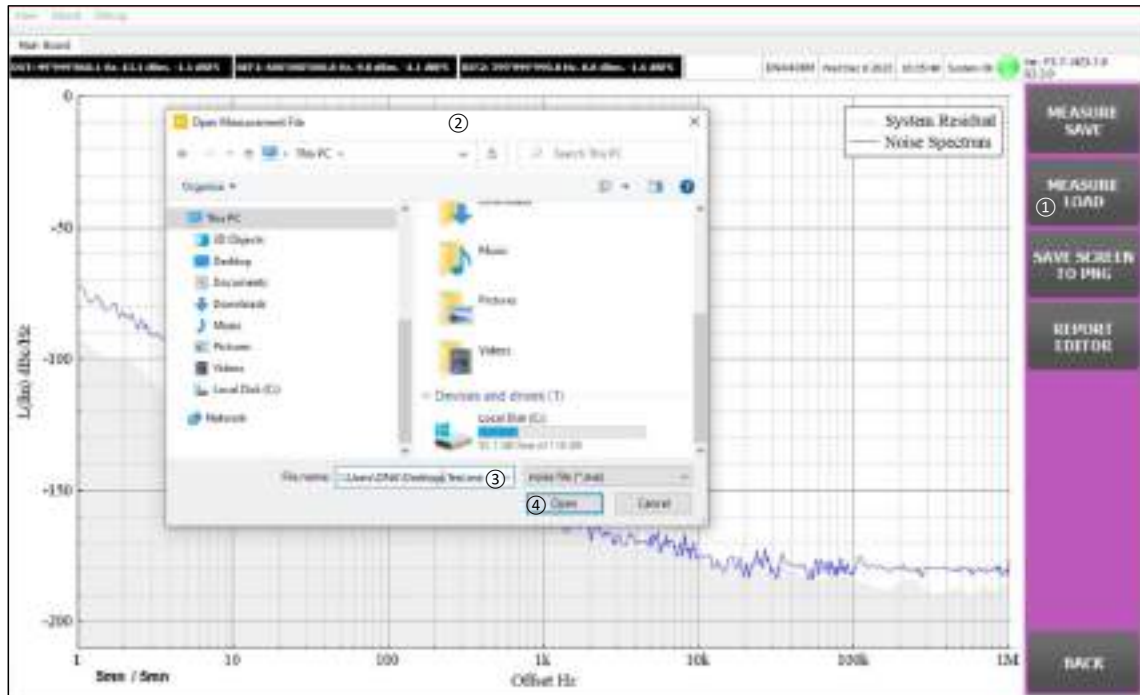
Main Board

Open Measurement File ②

This PC

Search This PC

Organize

This PC
3D Objects
Desktop
Documents
Downloads
Music
Pictures
Videos
Local Disk (C:)
Network

Music
Pictures
Videos
Devices and drives (1)
Local Disk (C:)

File name: C:\Users\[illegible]\Desktop\Test.xml ③

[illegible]

④ Open Cancel

System Residual
Noise Spectrum

MEASURE SAVE

MEASURE ① LOAD

SAVE SCREEN TO PNG

REPORT EDITOR

BACK

0
-50
-100
-150
-200

L(fm) dBc/Hz

1 10 100 1k 10k 100k 1M

5mn / 5mn

Offset Hz